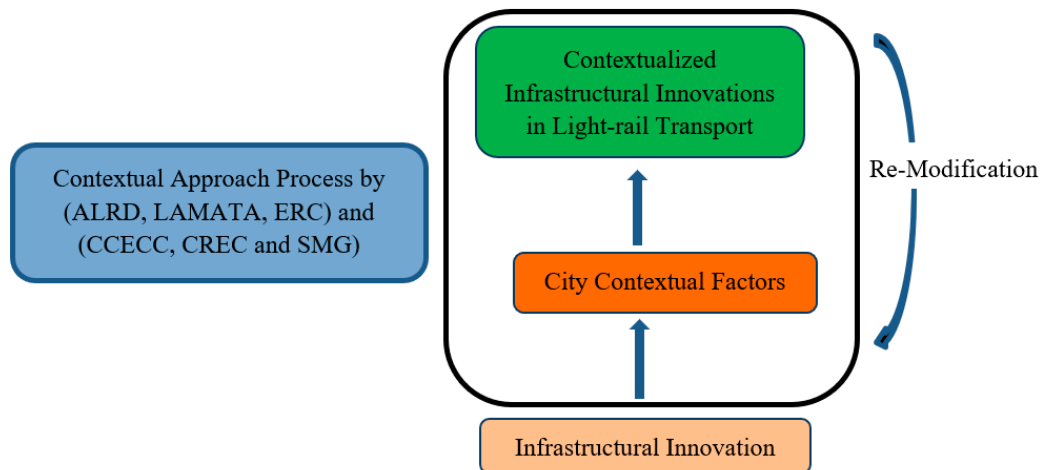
Contextual Approach Process by (ALRD, LAMATA, ERC) and (CCECC, CREC and SMG)

Contextualized Infrastructural Innovations in Light-rail Transport

Re-Modification

City Contextual Factors

Infrastructural Innovation